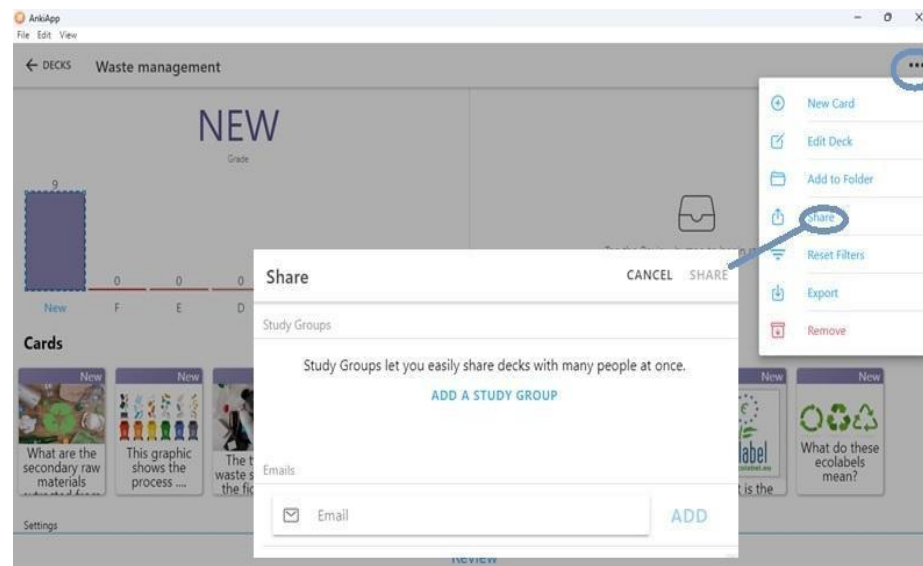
AnkiApp
File Edit View

← DECKS Waste management

NEW
Grade

9

0 0 0

New F E D

Cards

New New New New

What are the secondary raw materials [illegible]

This graphic shows the process ....

The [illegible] waste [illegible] the fi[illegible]

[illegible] is the

What do these ecolabels mean?

Settings

Review

New Card
Edit Deck
Add to Folder
Share
Reset Filters
Export
Remove

Share CANCEL SHARE

Study Groups

Study Groups let you easily share decks with many people at once.

ADD A STUDY GROUP

Emails

Email ADD